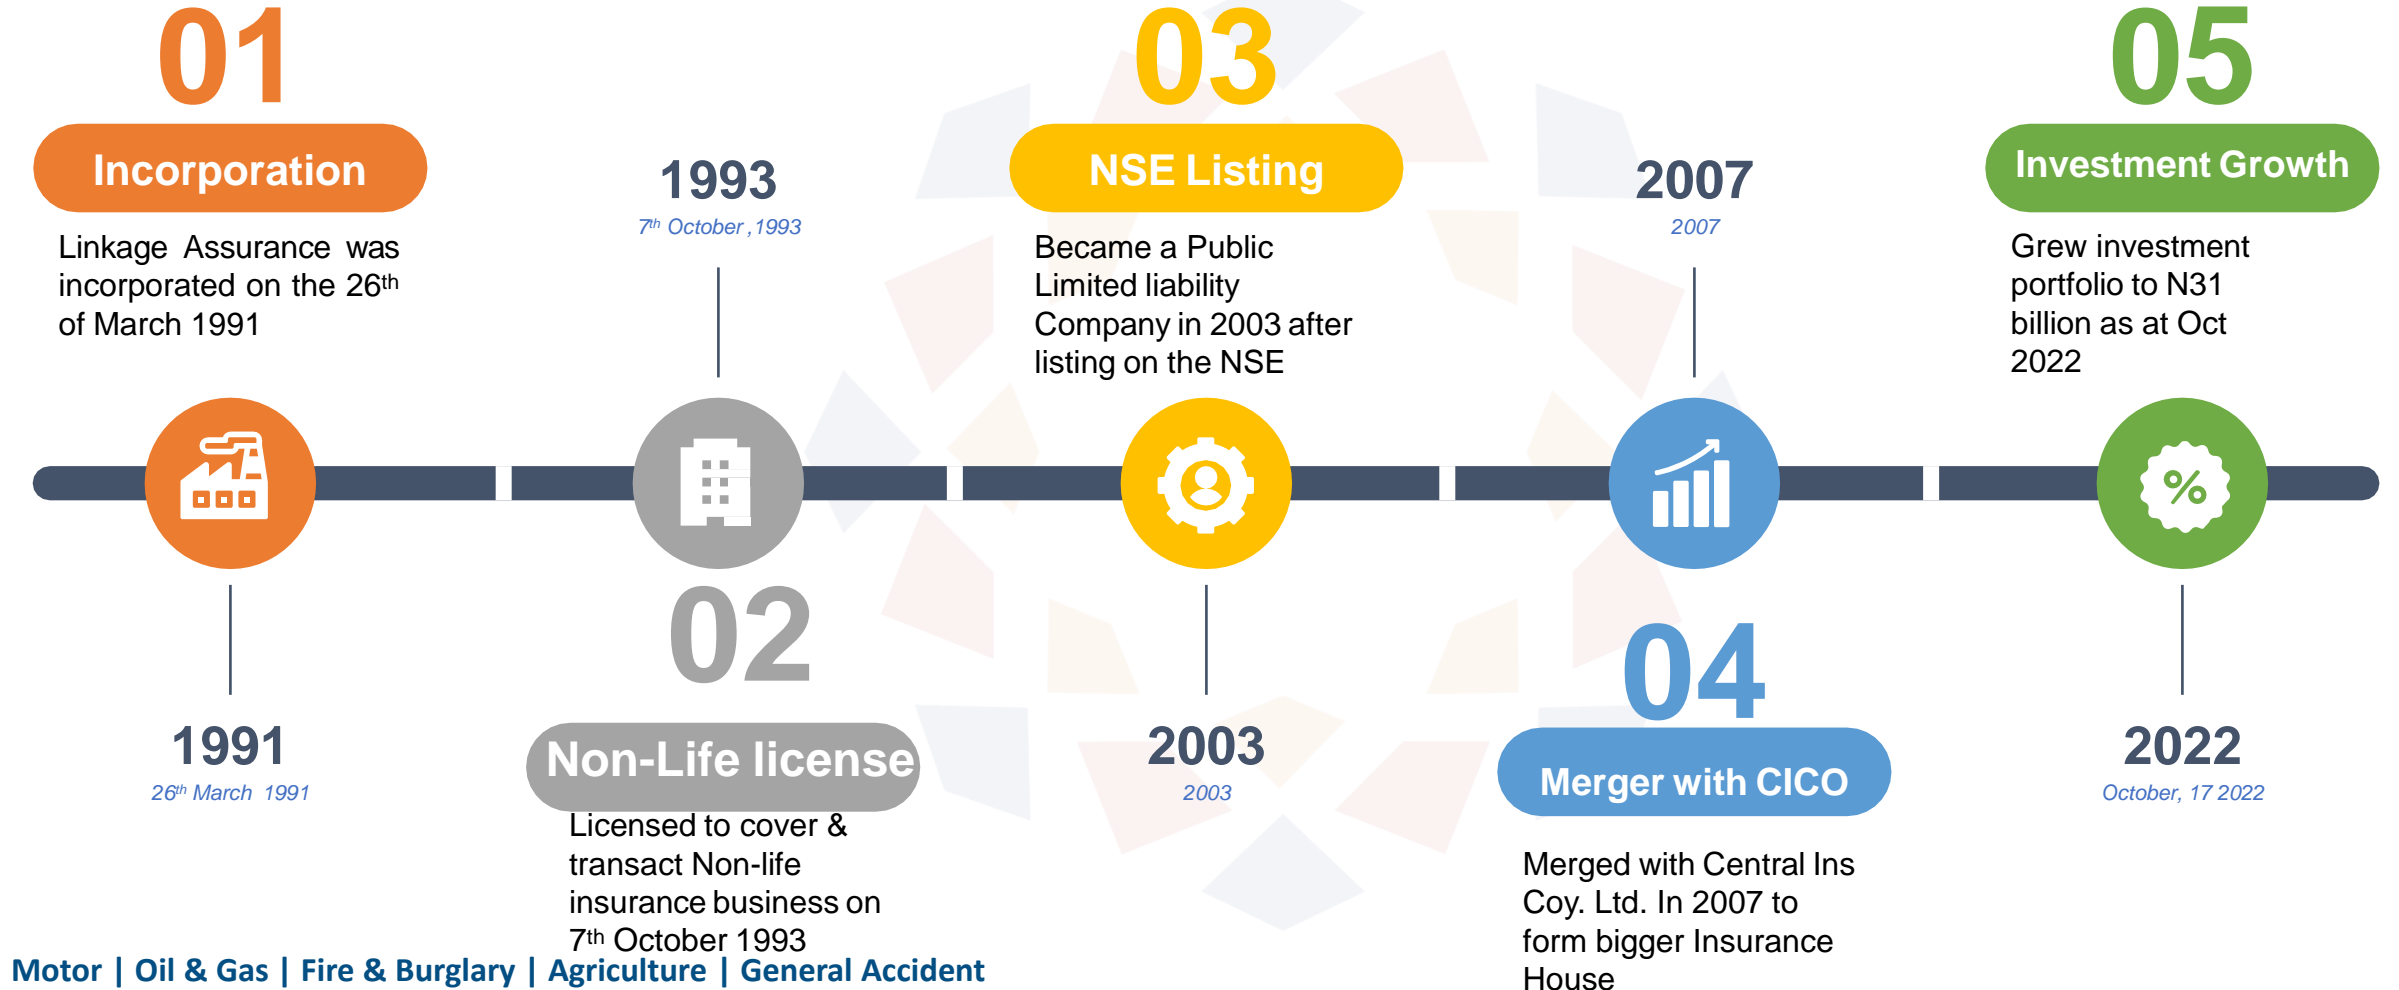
01

Incorporation

Linkage Assurance was incorporated on the 26$^{th}$ of March 1991

1993

7$^{th}$ October, 1993

03

NSE Listing

Became a Public Limited liability Company in 2003 after listing on the NSE

2007

2007

05

Investment Growth

Grew investment portfolio to N31 billion as at Oct 2022

1991

26$^{th}$ March 1991

02

Non-Life license

Licensed to cover & transact Non-life insurance business on 7$^{th}$ October 1993

2003

2003

04

Merger with CICO

Merged with Central Ins Coy. Ltd. In 2007 to form bigger Insurance House

2022

October, 17 2022

Motor | Oil & Gas | Fire & Burglary | Agriculture | General Accident